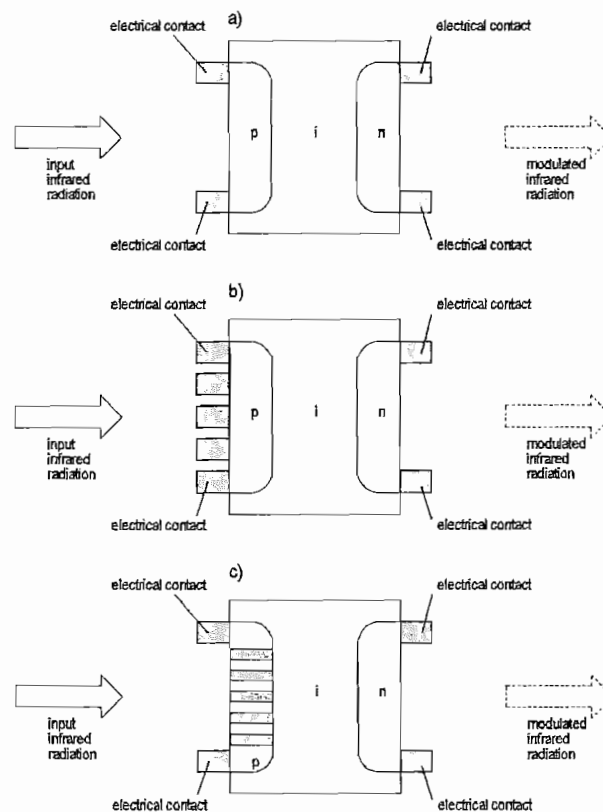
a)

electrical contact

electrical contact

input infrared radiation

p

i

n

modulated infrared radiation

electrical contact

electrical contact

b)

electrical contact

electrical contact

input infrared radiation

p

i

n

modulated infrared radiation

electrical contact

electrical contact

c)

electrical contact

electrical contact

input infrared radiation

i

n

p

modulated infrared radiation

electrical contact

electrical contact